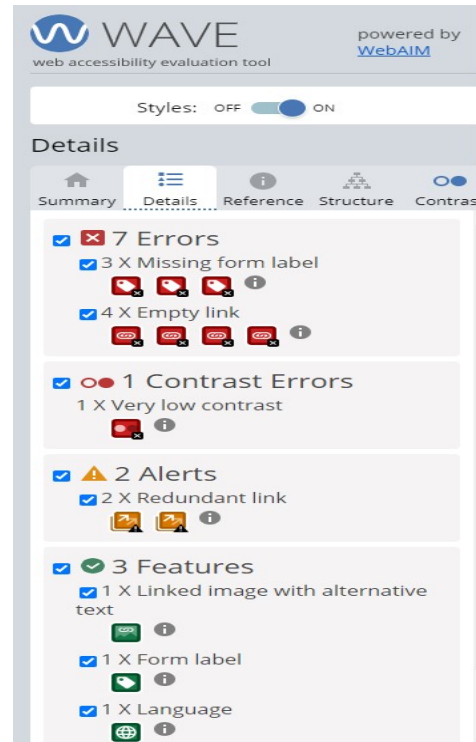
WAVE
web accessibility evaluation tool

powered by WebAIM

Styles: OFF ON

Details

Summary Details Reference Structure Contras

7 Errors
3 X Missing form label
4 X Empty link

1 Contrast Errors
1 X Very low contrast

2 Alerts
2 X Redundant link

3 Features
1 X Linked image with alternative text
1 X Form label
1 X Language